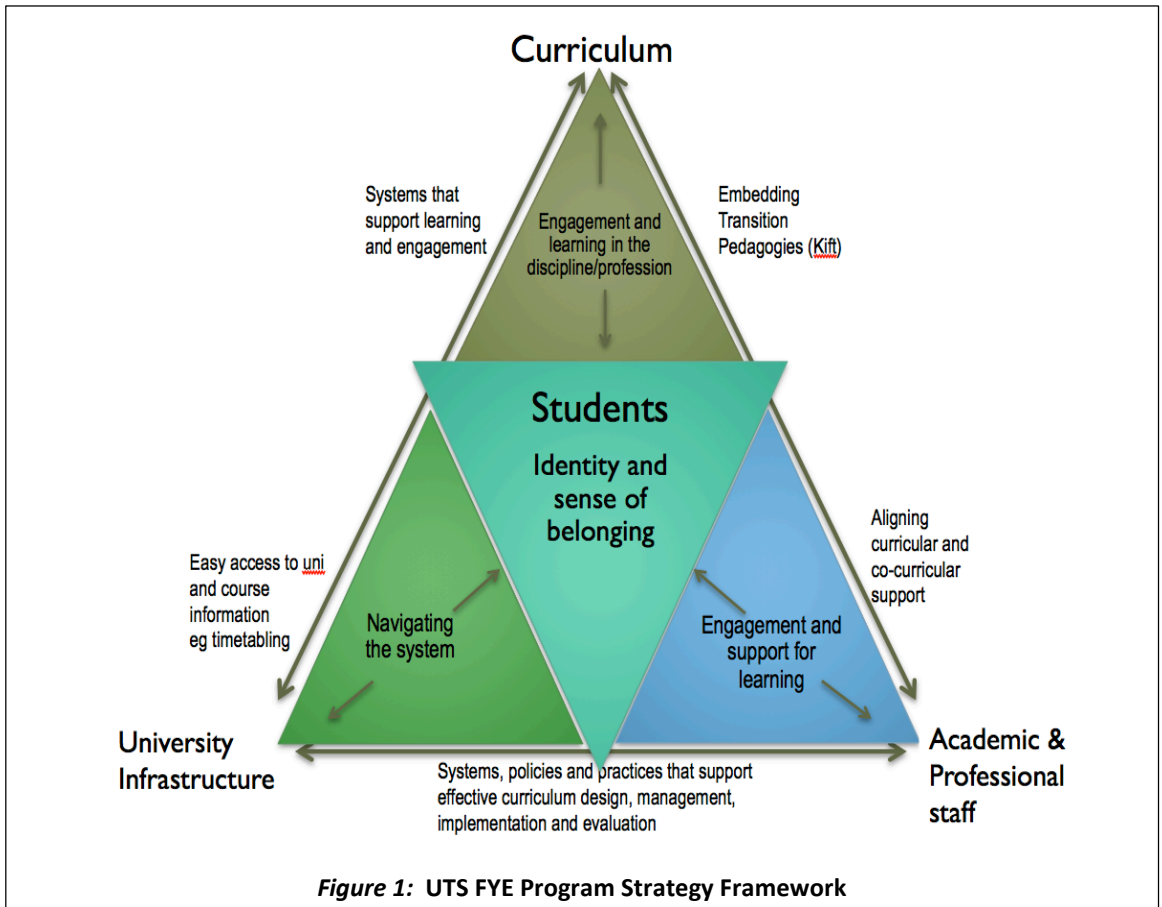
Curriculum

Systems that support learning and engagement

Engagement and learning in the discipline/profession

Embedding Transition Pedagogies (Kift)

Students

Identity and sense of belonging

Easy access to uni and course information eg timetabling

Navigating the system

Aligning curricular and co-curricular support

Engagement and support for learning

University Infrastructure

Academic & Professional staff

Systems, policies and practices that support effective curriculum design, management, implementation and evaluation

*Figure 1:* **UTS FYE Program Strategy Framework**